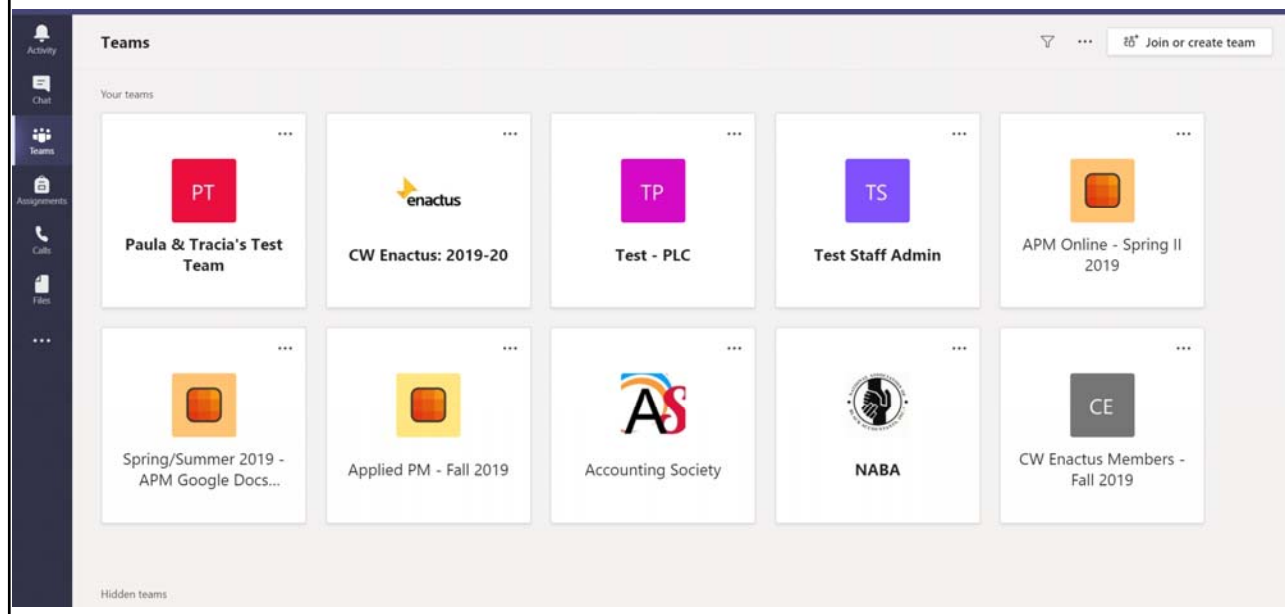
Activity
Chat
Teams
Assignments
Calls
Files
...

Teams

Join or create team

Your teams

PT
Paula & Tracia's Test Team

enactus
CW Enactus: 2019-20

TP
Test - PLC

TS
Test Staff Admin

APM Online - Spring II 2019

Spring/Summer 2019 - APM Google Docs...

Applied PM - Fall 2019

AS
Accounting Society

NABA

CE
CW Enactus Members - Fall 2019

Hidden teams